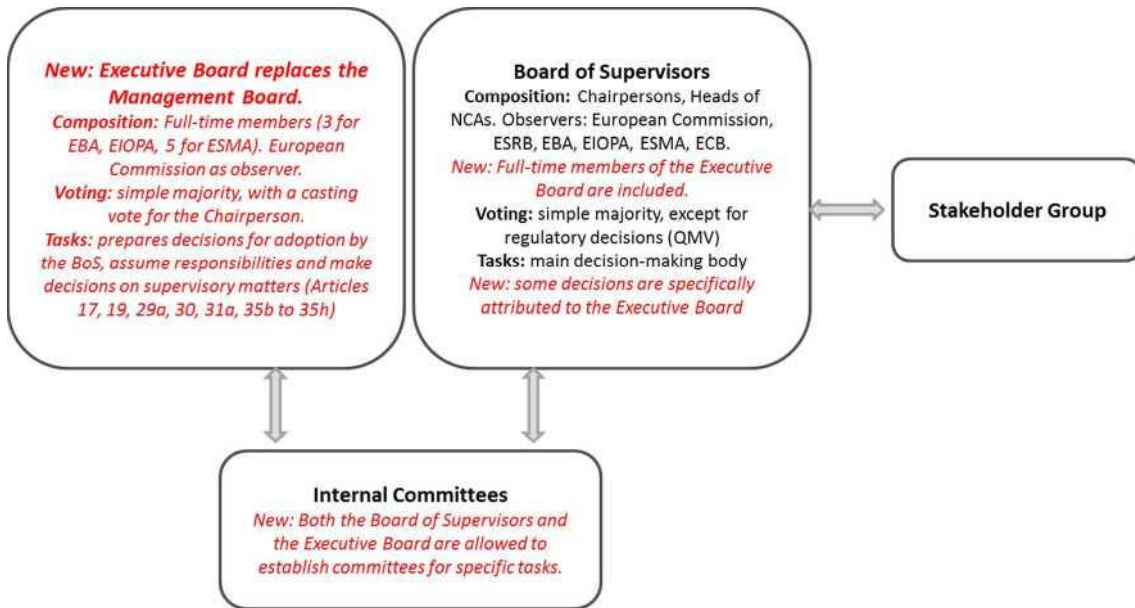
New: Executive Board replaces the Management Board.
Composition: Full-time members (3 for EBA, EIOPA, 5 for ESMA). European Commission as observer.
Voting: simple majority, with a casting vote for the Chairperson.
Tasks: prepares decisions for adoption by the BoS, assume responsibilities and make decisions on supervisory matters (Articles 17, 19, 29a, 30, 31a, 35b to 35h)

Board of Supervisors
Composition: Chairpersons, Heads of NCAs. Observers: European Commission, ESRB, EBA, EIOPA, ESMA, ECB.
New: Full-time members of the Executive Board are included.
Voting: simple majority, except for regulatory decisions (QMV)
Tasks: main decision-making body
New: some decisions are specifically attributed to the Executive Board

Stakeholder Group

Internal Committees
New: Both the Board of Supervisors and the Executive Board are allowed to establish committees for specific tasks.